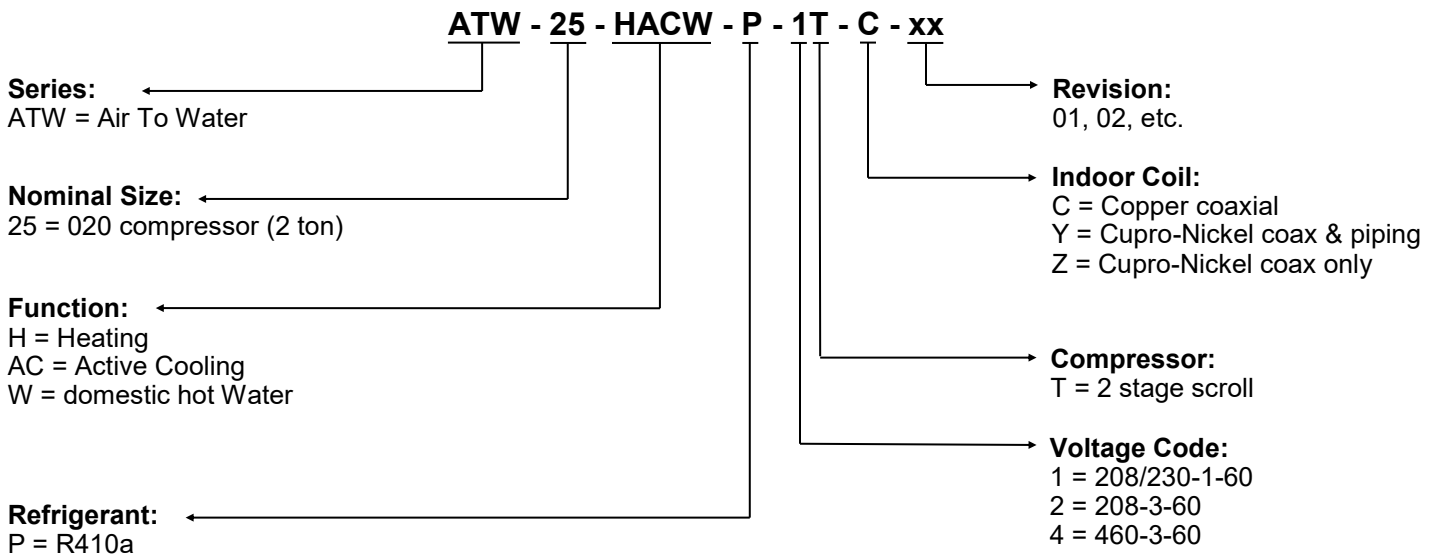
ATW - 25 - HACW - P - 1T - C - xx

Series:
ATW = Air To Water

Nominal Size:
25 = 020 compressor (2 ton)

Function:
H = Heating
AC = Active Cooling
W = domestic hot Water

Refrigerant:
P = R410a

Revision:
01, 02, etc.

Indoor Coil:
C = Copper coaxial
Y = Cupro-Nickel coax & piping
Z = Cupro-Nickel coax only

Compressor:
T = 2 stage scroll

Voltage Code:
1 = 208/230-1-60
2 = 208-3-60
4 = 460-3-60